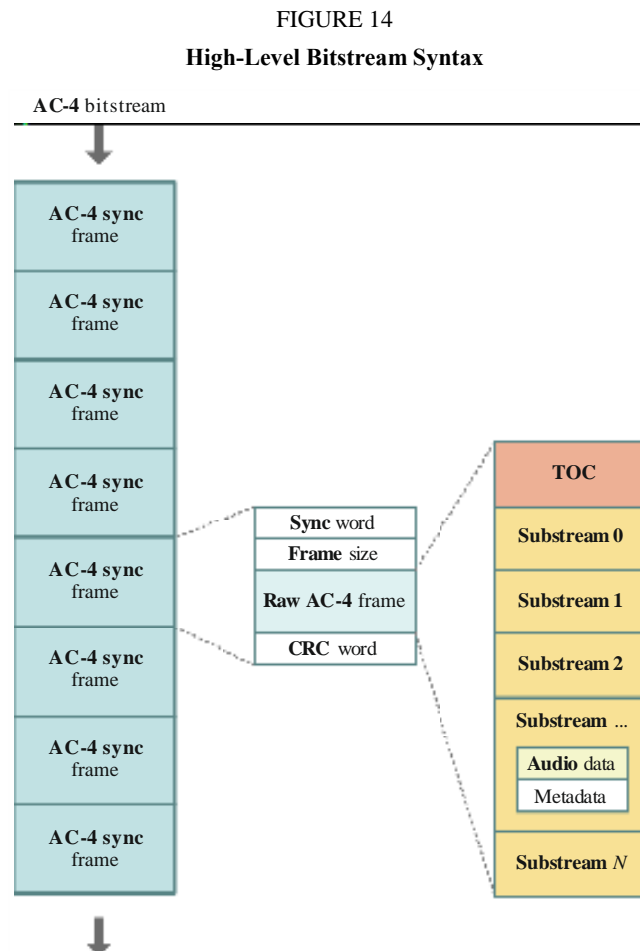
FIGURE 14

High-Level Bitstream Syntax

AC-4 bitstream

AC-4 sync frame

AC-4 sync frame

AC-4 sync frame

AC-4 sync frame

AC-4 sync frame

AC-4 sync frame

AC-4 sync frame

AC-4 sync frame

Sync word

Frame size

Raw AC-4 frame

CRC word

TOC

Substream 0

Substream 1

Substream 2

Substream ...

Audio data

Metadata

Substream $N$